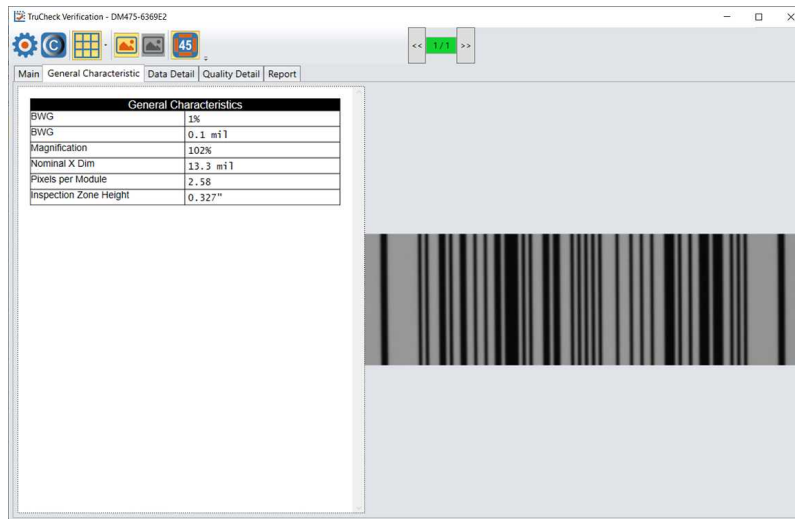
TruCheck Verification - DM475-6369E2

45

<< 1/1 >>

Main | General Characteristic | Data Detail | Quality Detail | Report

| General Characteristics | |
|---|---|
| BWG | 1% |
| BWG | 0.1 mil |
| Magnification | 102% |
| Nominal X Dim | 13.3 mil |
| Pixels per Module | 2.58 |
| Inspection Zone Height | 0.327" |